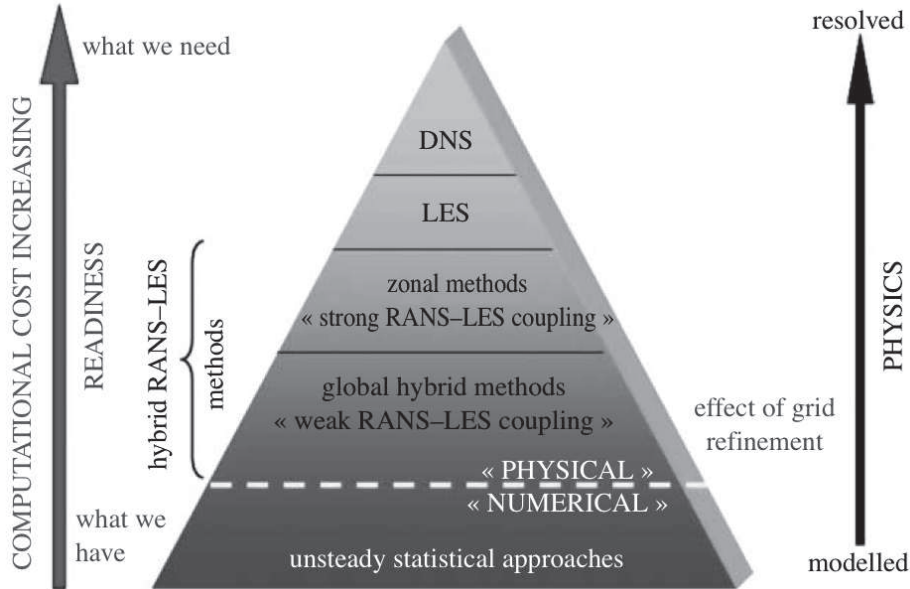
what we need

COMPUTATIONAL COST INCREASING

READINESS

hybrid RANS–LES

methods

what we have

DNS

LES

zonal methods
« strong RANS–LES coupling »

global hybrid methods
« weak RANS–LES coupling »

« PHYSICAL »

« NUMERICAL »

unsteady statistical approaches

resolved

PHYSICS

effect of grid refinement

modelled